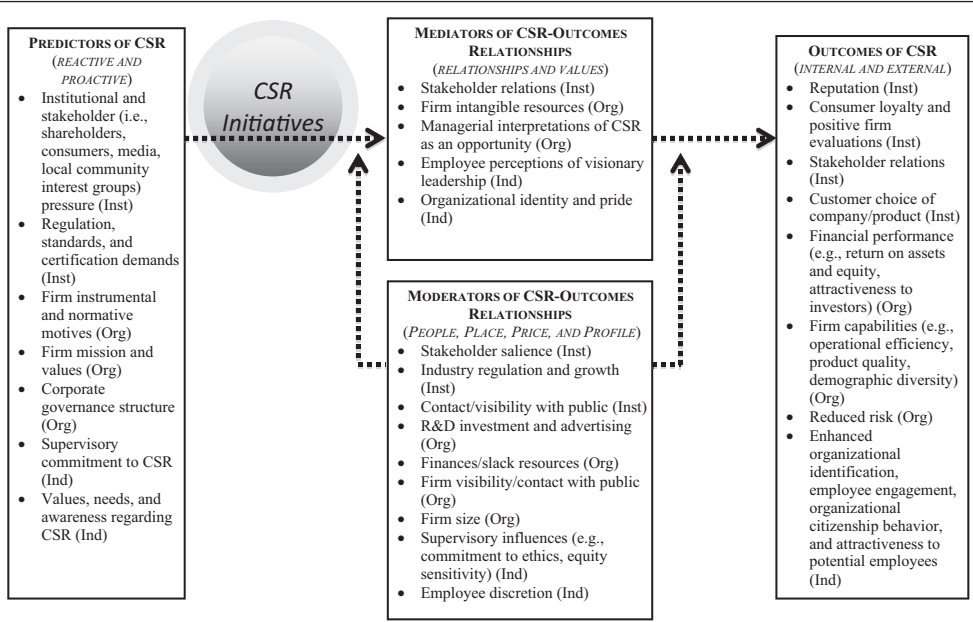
PREDICTORS OF CSR
(REACTIVE AND PROACTIVE)
- Institutional and stakeholder (i.e., shareholders, consumers, media, local community interest groups) pressure (Inst)
- Regulation, standards, and certification demands (Inst)
- Firm instrumental and normative motives (Org)
- Firm mission and values (Org)
- Corporate governance structure (Org)
- Supervisory commitment to CSR (Ind)
- Values, needs, and awareness regarding CSR (Ind)

CSR Initiatives

MEDIATORS OF CSR-OUTCOMES RELATIONSHIPS
(RELATIONSHIPS AND VALUES)
- Stakeholder relations (Inst)
- Firm intangible resources (Org)
- Managerial interpretations of CSR as an opportunity (Org)
- Employee perceptions of visionary leadership (Ind)
- Organizational identity and pride (Ind)

MODERATORS OF CSR-OUTCOMES RELATIONSHIPS
(PEOPLE, PLACE, PRICE, AND PROFILE)
- Stakeholder salience (Inst)
- Industry regulation and growth (Inst)
- Contact/visibility with public (Inst)
- R&D investment and advertising (Org)
- Finances/slack resources (Org)
- Firm visibility/contact with public (Org)
- Firm size (Org)
- Supervisory influences (e.g., commitment to ethics, equity sensitivity) (Ind)
- Employee discretion (Ind)

OUTCOMES OF CSR
(INTERNAL AND EXTERNAL)
- Reputation (Inst)
- Consumer loyalty and positive firm evaluations (Inst)
- Stakeholder relations (Inst)
- Customer choice of company/product (Inst)
- Financial performance (e.g., return on assets and equity, attractiveness to investors) (Org)
- Firm capabilities (e.g., operational efficiency, product quality, demographic diversity) (Org)
- Reduced risk (Org)
- Enhanced organizational identification, employee engagement, organizational citizenship behavior, and attractiveness to potential employees (Ind)